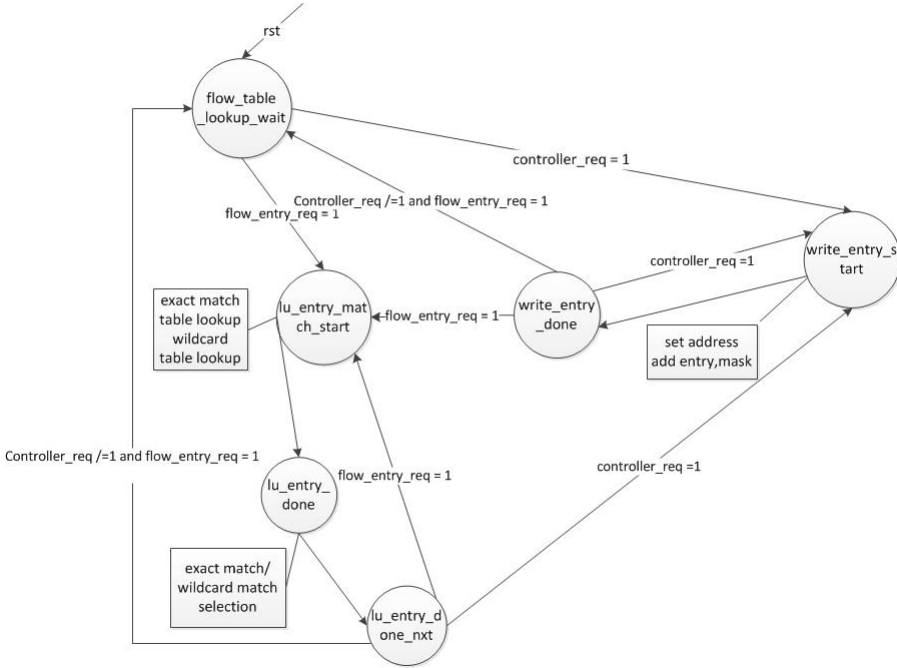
rst

flow_table _lookup_wait

controller_req = 1

Controller_req /=1 and flow_entry_req = 1

flow_entry_req = 1

write_entry_s tart

controller_req =1

exact match table lookup wildcard table lookup

lu_entry_mat ch_start

flow_entry_req = 1

write_entry _done

set address add entry,mask

Controller_req /=1 and flow_entry_req = 1

flow_entry_req = 1

controller_req =1

lu_entry_ done

exact match/ wildcard match selection

lu_entry_d one_nxt